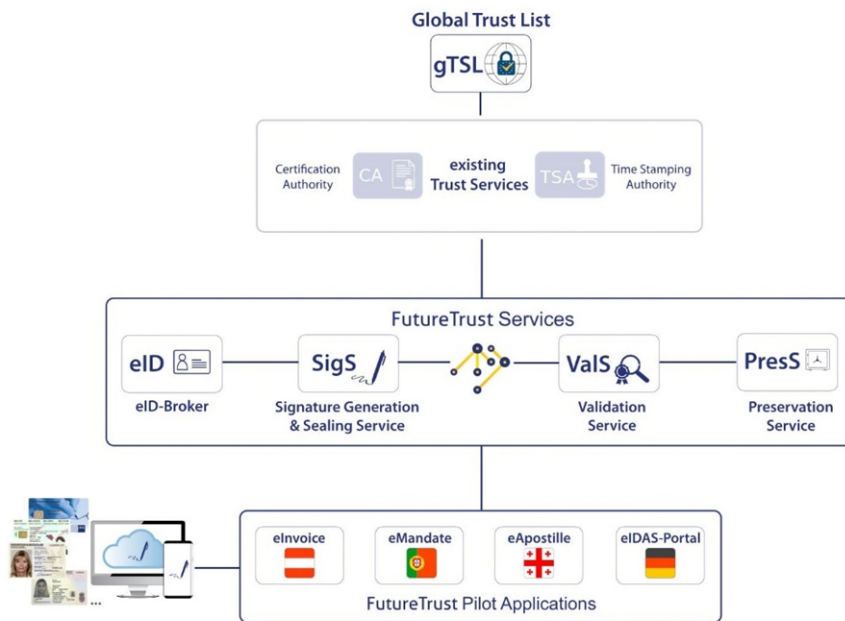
Global Trust List

gTSL

Certification Authority

CA

existing Trust Services

TSA

Time Stamping Authority

FutureTrust Services

eID

eID-Broker

SigS

Signature Generation & Sealing Service

ValS

Validation Service

PresS

Preservation Service

eInvoice

eMandate

eApostille

eIDAS-Portal

FutureTrust Pilot Applications

...